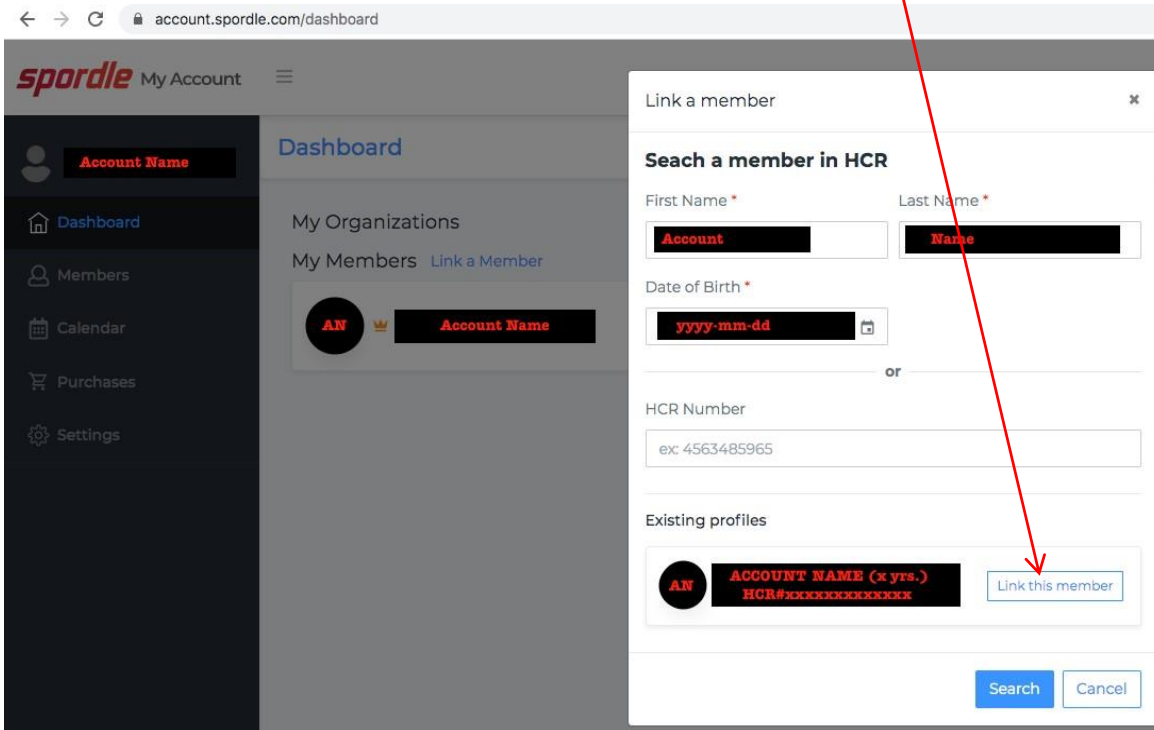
account.spordle.com/dashboard

spordle My Account

Account Name

Dashboard

Members

Calendar

Purchases

Settings

Dashboard

My Organizations

My Members Link a Member

AN Account Name

Link a member ×

Seach a member in HCR

First Name *

Account

Last Name *

Name

Date of Birth *

yyyy-mm-dd

or

HCR Number

ex: 4563485965

Existing profiles

AN ACCOUNT NAME (x yrs.) HCR#xxxxxxxxxxxxx

Link this member

Search Cancel